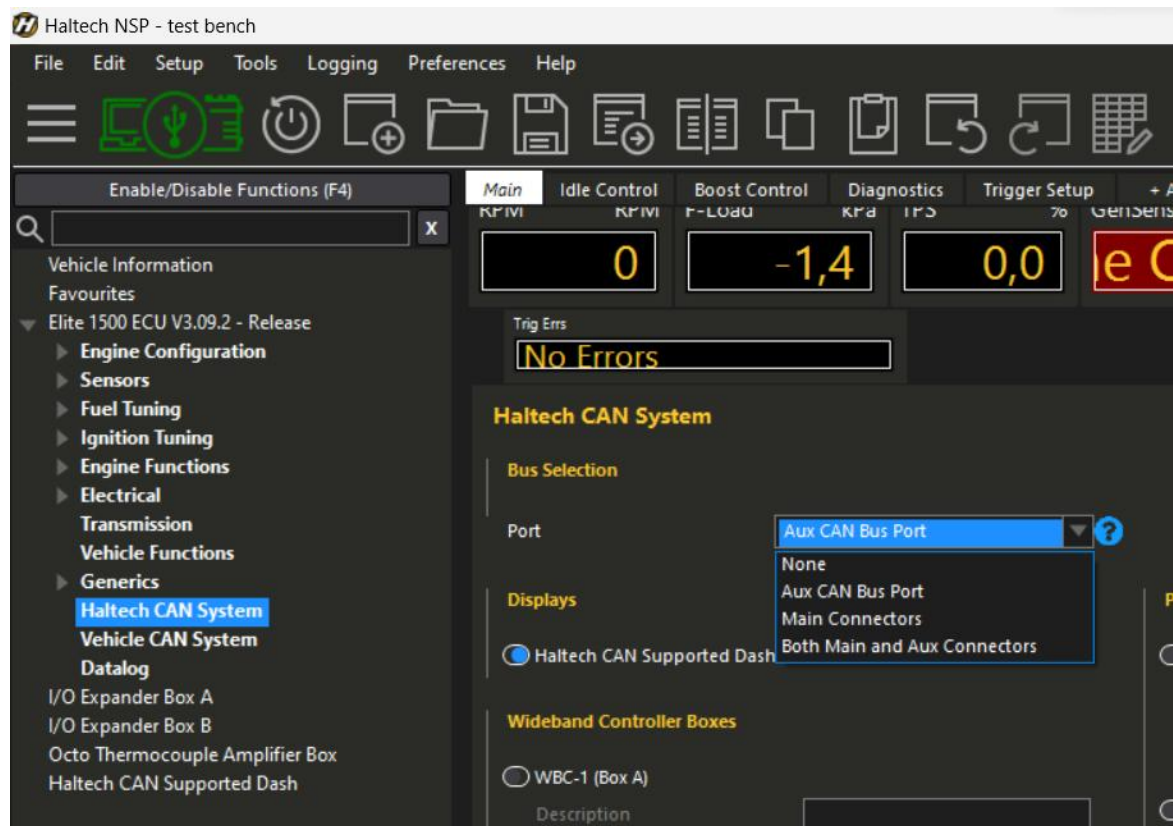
Haltech NSP - test bench

File Edit Setup Tools Logging Preferences Help

Enable/Disable Functions (F4)

x

Vehicle Information
Favourites
Elite 1500 ECU V3.09.2 - Release
Engine Configuration
Sensors
Fuel Tuning
Ignition Tuning
Engine Functions
Electrical
Transmission
Vehicle Functions
Generics
Haltech CAN System
Vehicle CAN System
Datalog
I/O Expander Box A
I/O Expander Box B
Octo Thermocouple Amplifier Box
Haltech CAN Supported Dash

Main | Idle Control | Boost Control | Diagnostics | Trigger Setup | + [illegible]

RPM RPM F-Load kPa TPS % GenSens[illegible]

0 -1,4 0,0 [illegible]

Trig Errs
No Errors

Haltech CAN System

Bus Selection

Port Aux CAN Bus Port

None
Aux CAN Bus Port
Main Connectors
Both Main and Aux Connectors

Displays

Haltech CAN Supported Dash

Wideband Controller Boxes

WBC-1 (Box A)

Description